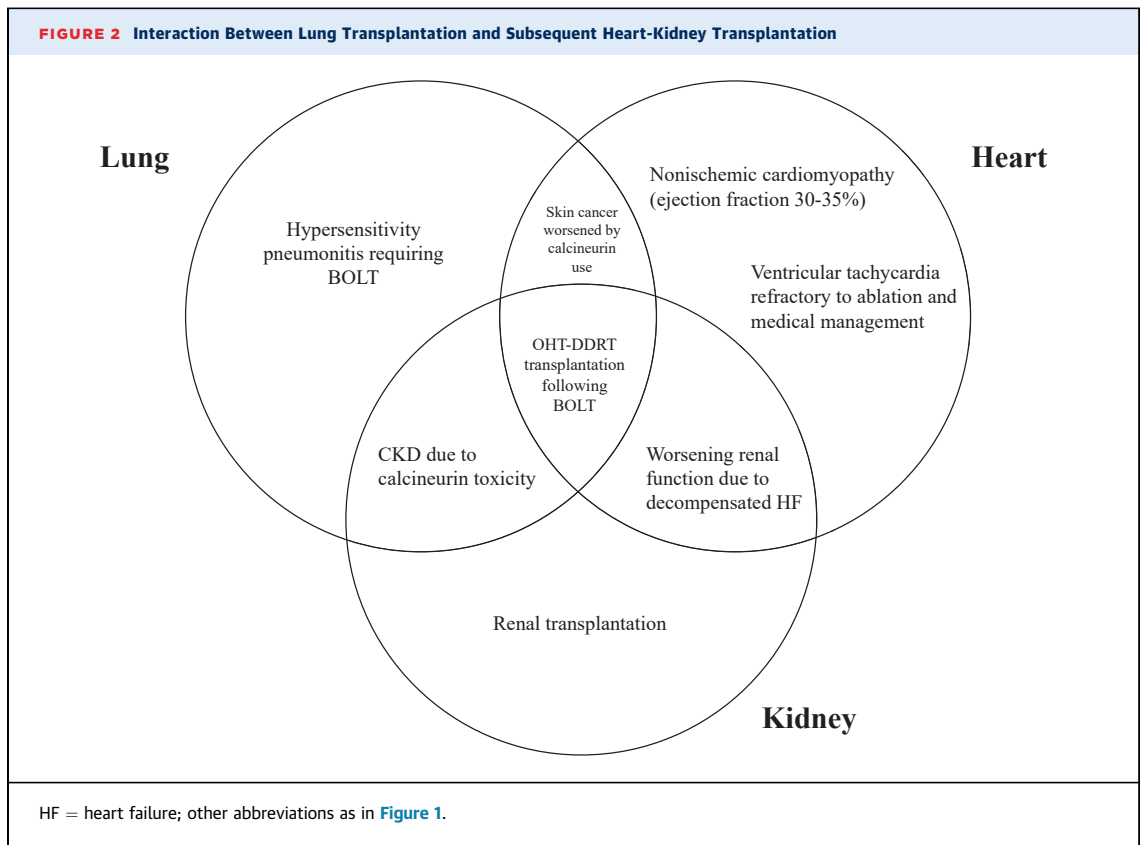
FIGURE 2 Interaction Between Lung Transplantation and Subsequent Heart-Kidney Transplantation

Lung

Heart

Hypersensitivity pneumonitis requiring BOLT

Skin cancer worsened by calcineurin use

Nonischemic cardiomyopathy (ejection fraction 30-35%)

Ventricular tachycardia refractory to ablation and medical management

OHT-DDRT transplantation following BOLT

CKD due to calcineurin toxicity

Worsening renal function due to decompensated HF

Renal transplantation

Kidney

HF = heart failure; other abbreviations as in Figure 1.